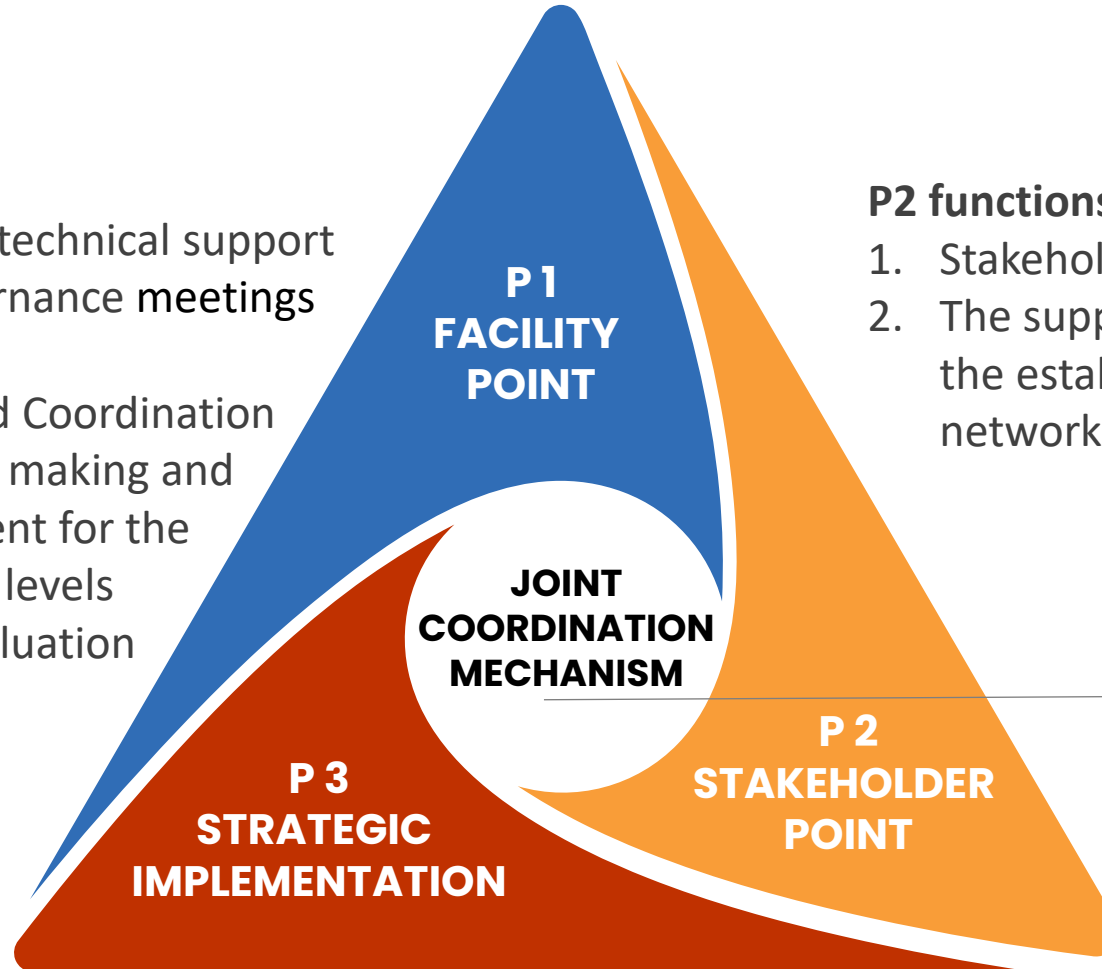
technical support
rnance meetings

d Coordination
making and
ent for the
levels
luation

P 1
FACILITY
POINT

P2 functions
1. Stakehol
2. The supp
the estal
network

JOINT
COORDINATION
MECHANISM

P 2
STAKEHOLDER
POINT

P 3
STRATEGIC
IMPLEMENTATION